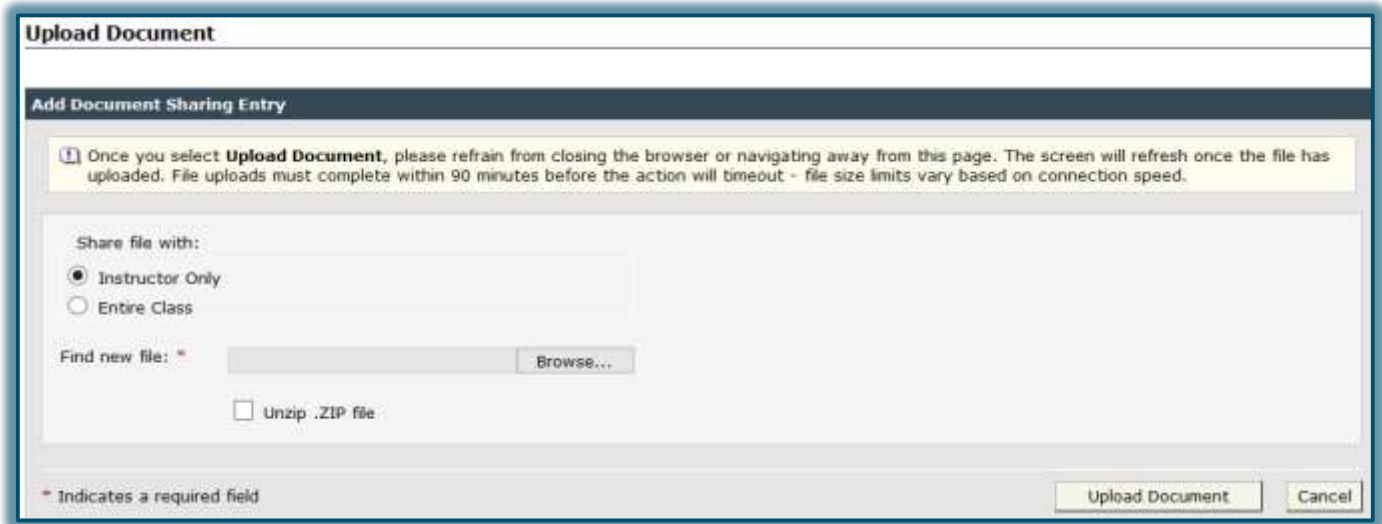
Upload Document

Add Document Sharing Entry

Once you select **Upload Document**, please refrain from closing the browser or navigating away from this page. The screen will refresh once the file has uploaded. File uploads must complete within 90 minutes before the action will timeout - file size limits vary based on connection speed.

Share file with:

Instructor Only

Entire Class

Find new file: *

Browse...

Unzip .ZIP file

* Indicates a required field

Upload Document

Cancel